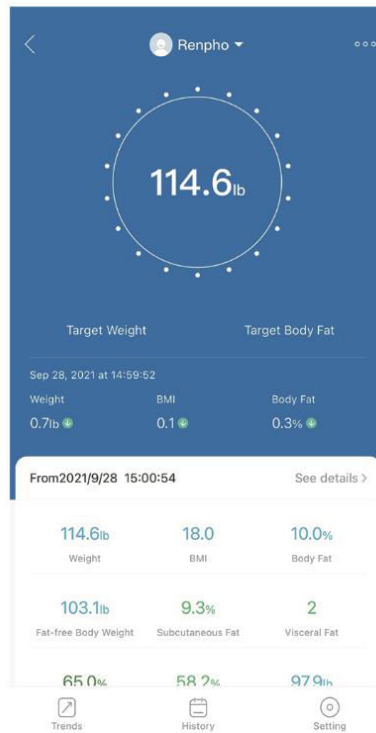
Renpho

114.6lb

Target Weight

Target Body Fat

Sep 28, 2021 at 14:59:52

Weight
0.7lb

BMI
0.1

Body Fat
0.3%

From2021/9/28 15:00:54

See details >

| 114.6lb | 18.0 | 10.0% |
|---|---|---|
| Weight | BMI | Body Fat |
| 103.1lb | 9.3% | 2 |
| Fat-free Body Weight | Subcutaneous Fat | Visceral Fat |
| 65.0% | 58.2% | 97.9lb |

Trends

History

Setting